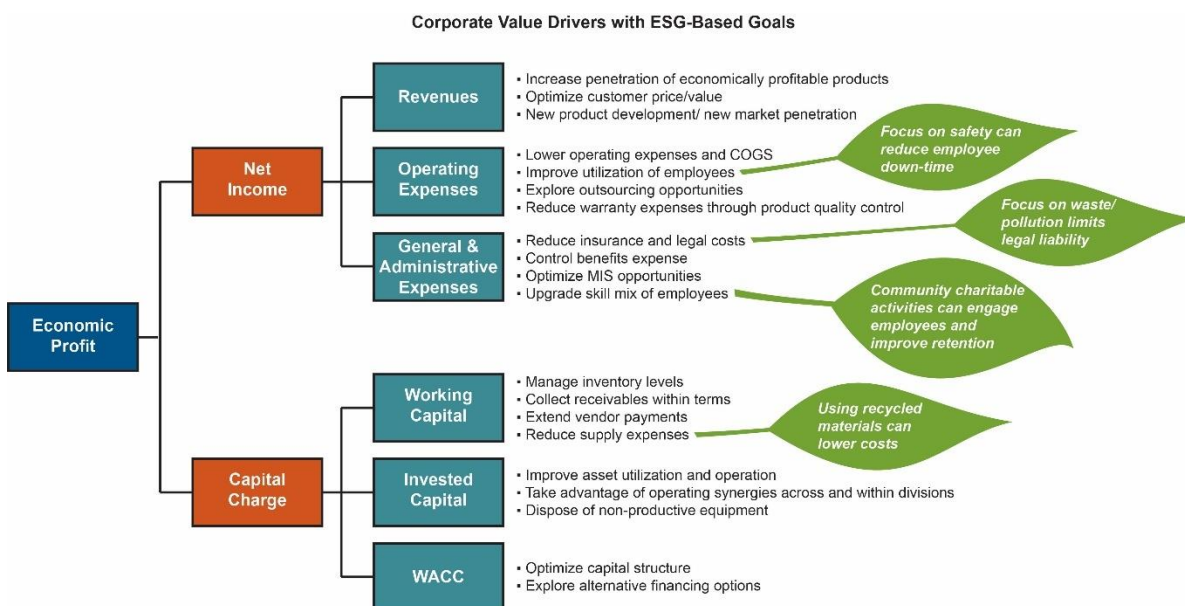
Corporate Value Drivers with ESG-Based Goals

Economic Profit

Net Income

Revenues
▪ Increase penetration of economically profitable products
▪ Optimize customer price/value
▪ New product development/ new market penetration

Operating Expenses
▪ Lower operating expenses and COGS
▪ Improve utilization of employees
▪ Explore outsourcing opportunities
▪ Reduce warranty expenses through product quality control

Focus on safety can reduce employee down-time

General & Administrative Expenses
▪ Reduce insurance and legal costs
▪ Control benefits expense
▪ Optimize MIS opportunities
▪ Upgrade skill mix of employees

Focus on waste/ pollution limits legal liability

Community charitable activities can engage employees and improve retention

Capital Charge

Working Capital
▪ Manage inventory levels
▪ Collect receivables within terms
▪ Extend vendor payments
▪ Reduce supply expenses

Using recycled materials can lower costs

Invested Capital
▪ Improve asset utilization and operation
▪ Take advantage of operating synergies across and within divisions
▪ Dispose of non-productive equipment

WACC
▪ Optimize capital structure
▪ Explore alternative financing options